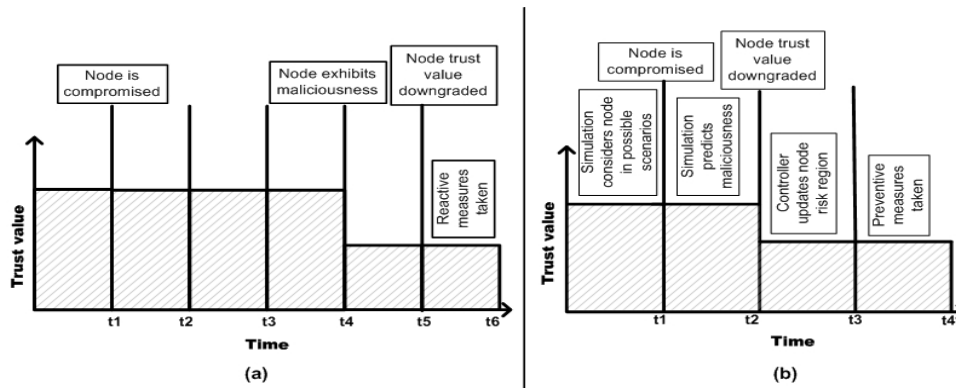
Node is compromised

Node exhibits maliciousness

Node trust value downgraded

Reactive measures taken

Trust value

t1 t2 t3 t4 t5 t6

Time

(a)

Node is compromised

Node trust value downgraded

Simulation considers node in possible scenarios

Simulation predicts maliciousness

Controller updates node risk region

Preventive measures taken

Trust value

t1 t2 t3 t4

Time

(b)